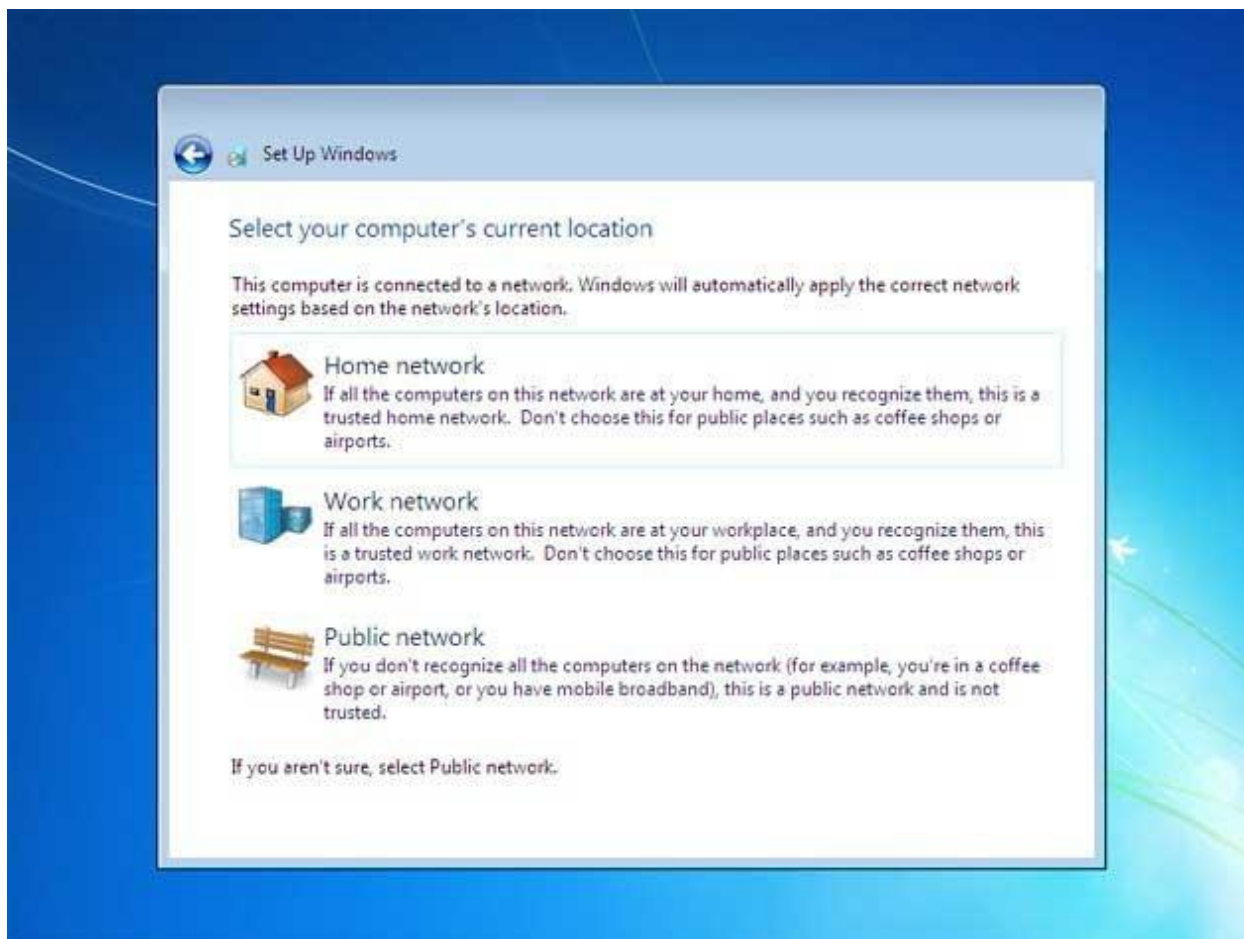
Set Up Windows

Select your computer's current location

This computer is connected to a network. Windows will automatically apply the correct network settings based on the network's location.

Home network
If all the computers on this network are at your home, and you recognize them, this is a trusted home network. Don't choose this for public places such as coffee shops or airports.

Work network
If all the computers on this network are at your workplace, and you recognize them, this is a trusted work network. Don't choose this for public places such as coffee shops or airports.

Public network
If you don't recognize all the computers on the network (for example, you're in a coffee shop or airport, or you have mobile broadband), this is a public network and is not trusted.

If you aren't sure, select Public network.